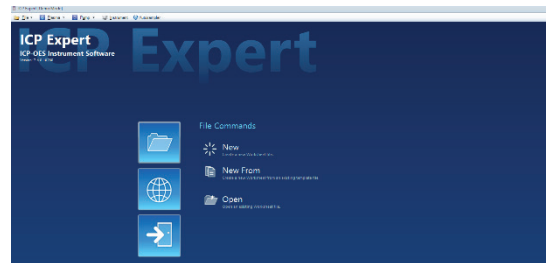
ICP Expert (Demo Mode)

File ▾ Demo ▾ Help ▾ Customize Autosampler

ICP Expert
ICP-OES Instrument Software
Version 7.1.0.6766

ICP Expert

File Commands

New
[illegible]

New From
Create a new worksheet from an existing template

Open
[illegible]